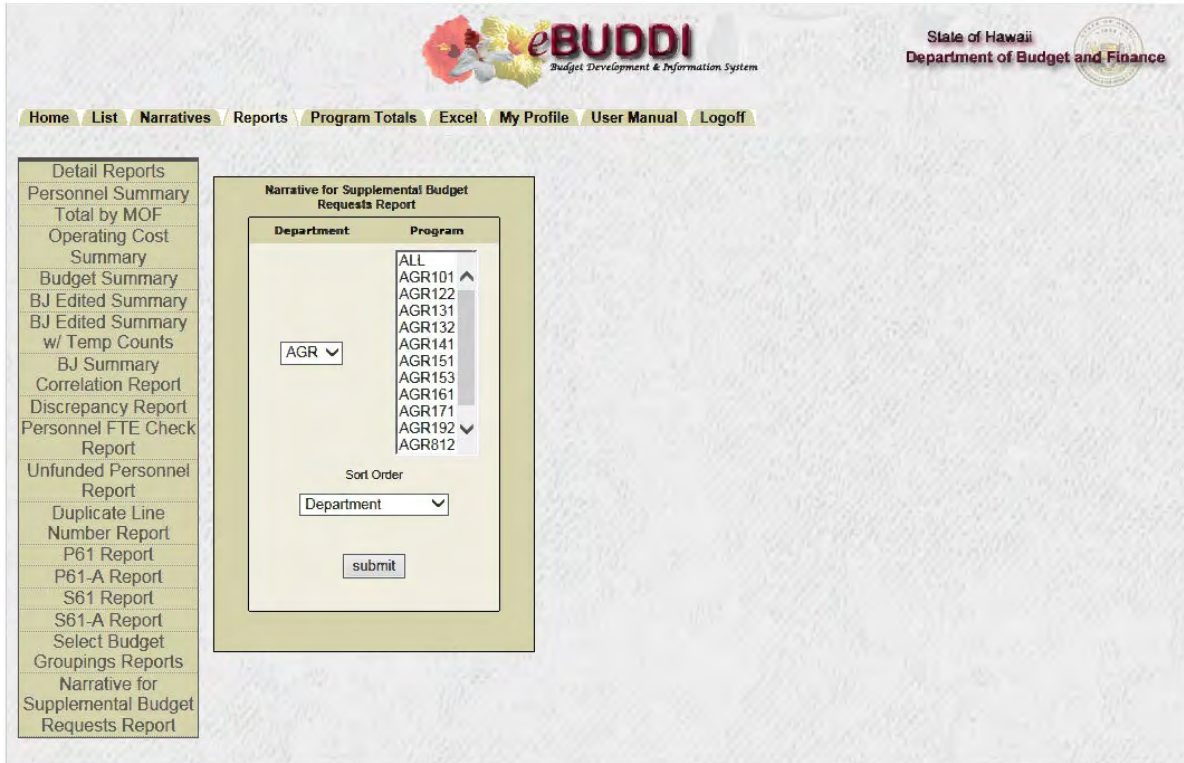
eBUDDI
Budget Development & Information System

State of Hawaii
Department of Budget and Finance

Home List Narratives Reports Program Totals Excel My Profile User Manual Logoff

Detail Reports
Personnel Summary
Total by MOF
Operating Cost Summary
Budget Summary
BJ Edited Summary
BJ Edited Summary w/ Temp Counts
BJ Summary Correlation Report
Discrepancy Report
Personnel FTE Check Report
Unfunded Personnel Report
Duplicate Line Number Report
P61 Report
P61-A Report
S61 Report
S61-A Report
Select Budget Groupings Reports
Narrative for Supplemental Budget Requests Report

Narrative for Supplemental Budget Requests Report

Department
Program

AGR

ALL
AGR101
AGR122
AGR131
AGR132
AGR141
AGR151
AGR153
AGR161
AGR171
AGR192
AGR812

Sort Order

Department

submit